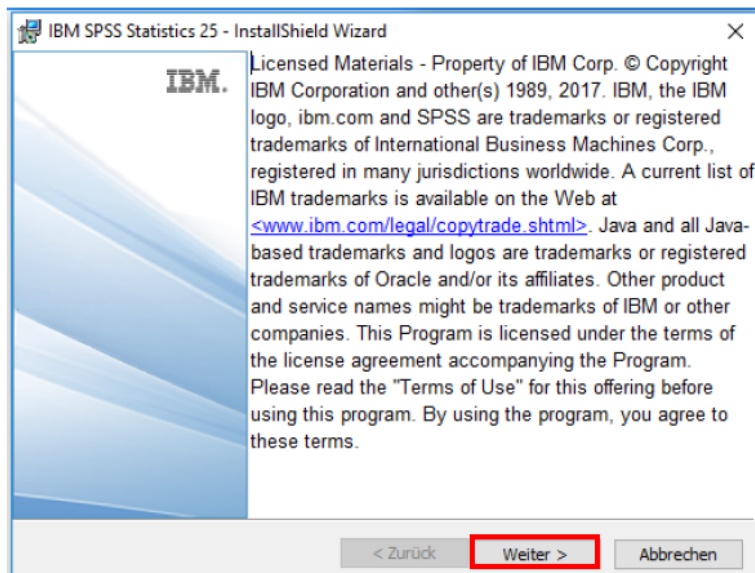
IBM SPSS Statistics 25 - InstallShield Wizard

×

IBM.

Licensed Materials - Property of IBM Corp. © Copyright IBM Corporation and other(s) 1989, 2017. IBM, the IBM logo, ibm.com and SPSS are trademarks or registered trademarks of International Business Machines Corp., registered in many jurisdictions worldwide. A current list of IBM trademarks is available on the Web at <www.ibm.com/legal/copytrade.shtml>. Java and all Java-based trademarks and logos are trademarks or registered trademarks of Oracle and/or its affiliates. Other product and service names might be trademarks of IBM or other companies. This Program is licensed under the terms of the license agreement accompanying the Program. Please read the "Terms of Use" for this offering before using this program. By using the program, you agree to these terms.

< Zurück

Weiter >

Abbrechen